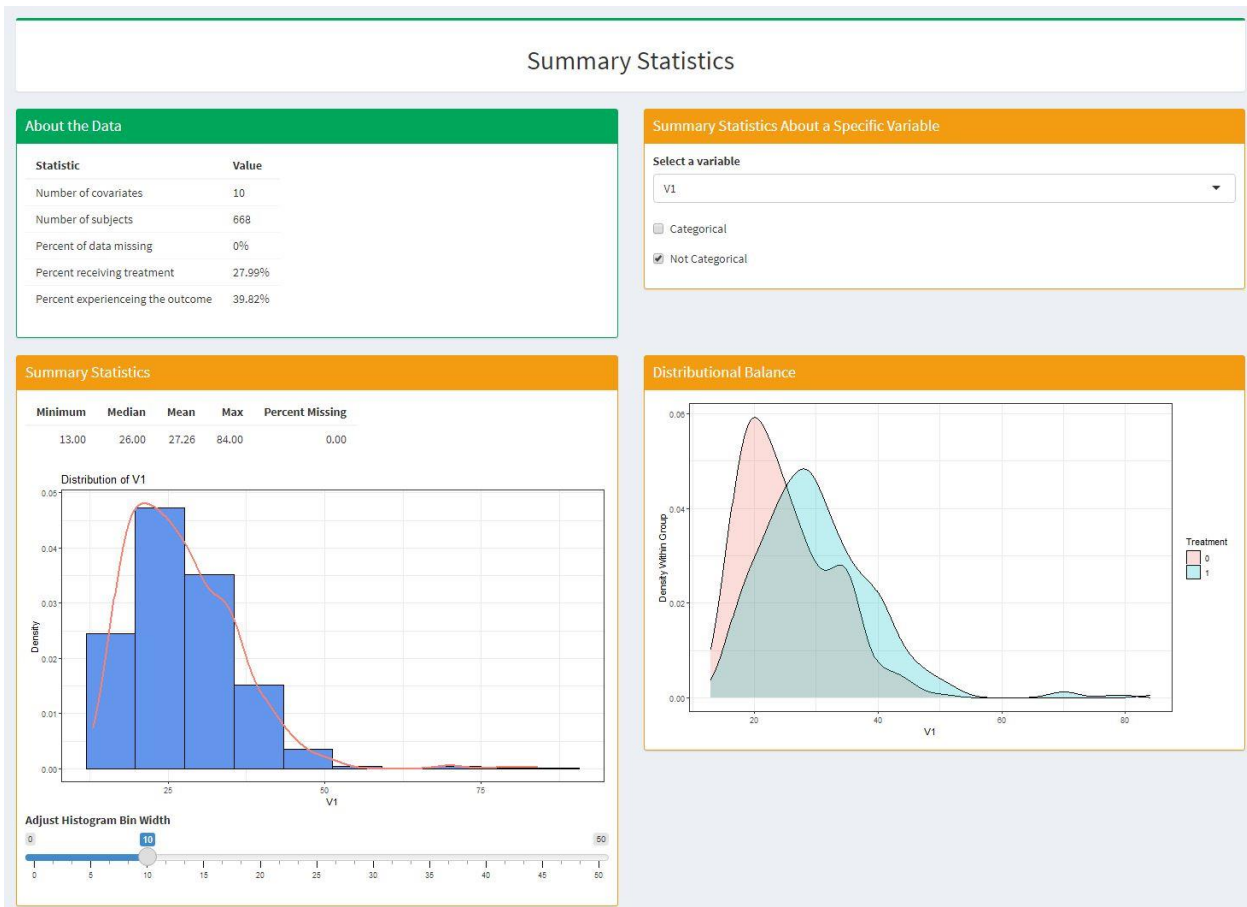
Summary Statistics

About the Data

| Statistic | Value |
|---|---|
| Number of covariates | 10 |
| Number of subjects | 668 |
| Percent of data missing | 0% |
| Percent receiving treatment | 27.99% |
| Percent experienceing the outcome | 39.82% |

Summary Statistics About a Specific Variable

Select a variable

V1

Categorical

Not Categorical

Summary Statistics

| Minimum | Median | Mean | Max | Percent Missing |
|---|---|---|---|---|
| 13.00 | 26.00 | 27.26 | 84.00 | 0.00 |

Distribution of V1

0.05
0.04
0.03
0.02
0.01
0.00
Density
25
50
75
V1

Adjust Histogram Bin Width

0
10
50
0 5 10 15 20 25 30 35 40 45 50

Distributional Balance

0.06
0.04
0.02
0.00
Density Within Group
20
40
60
80
V1

Treatment
0
1